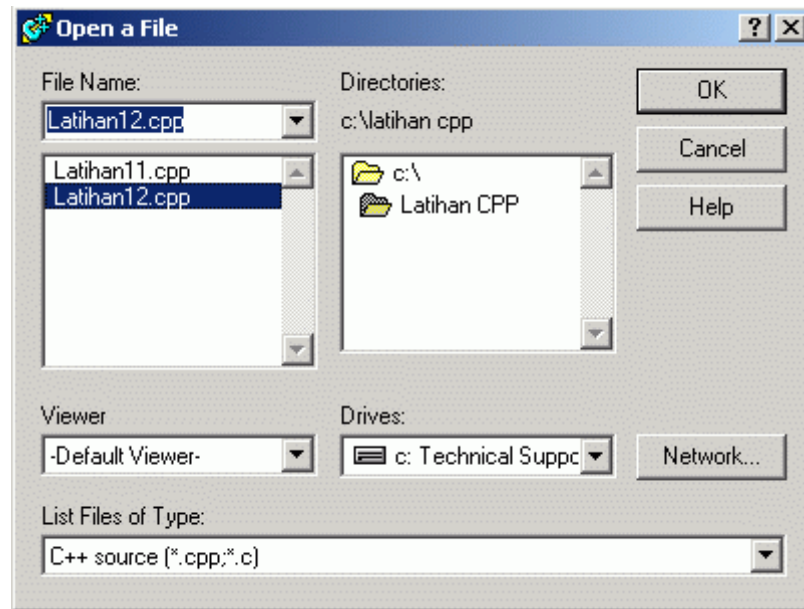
Open a File
?
X
File Name:
Latihan12.cpp
Latihan11.cpp
Latihan12.cpp
Directories:
c:\latihan cpp
c:\
Latihan CPP
OK
Cancel
Help
Viewer
-Default Viewer-
Drives:
c: Technical Suppc
Network...
List Files of Type:
C++ source (*.cpp;*.c)